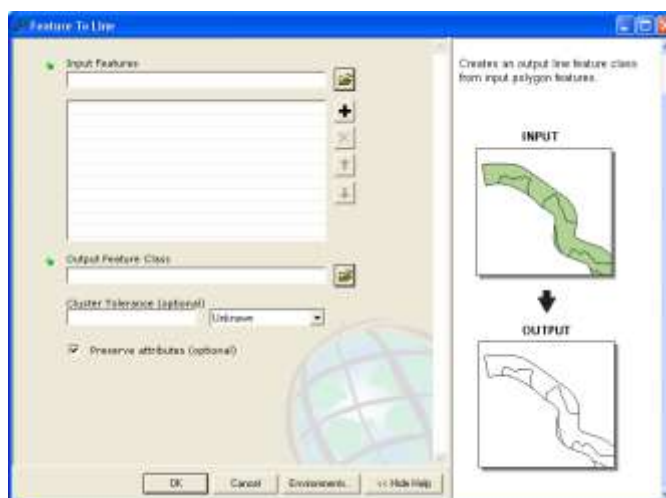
Feature To Line

Input Features

Output Feature Class

Cluster Tolerance (optional)

Unknown

Preserve attributes (optional)

Creates an output line feature class from input polygon features.

INPUT

OUTPUT

OK

Cancel

Environments...

<< Hide Help